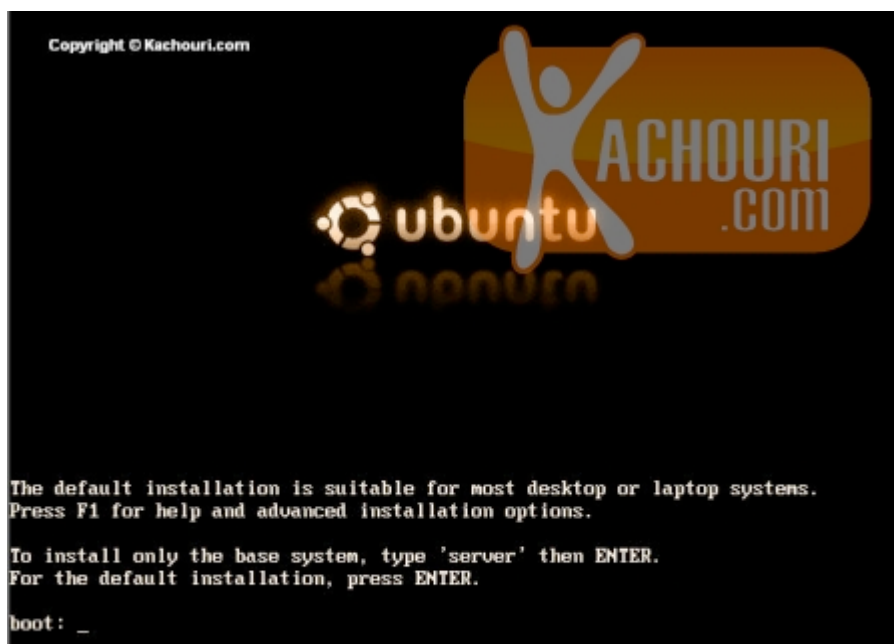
Copyright © Kachouri.com

KACHOURI .COM

ubuntu

The default installation is suitable for most desktop or laptop systems. Press F1 for help and advanced installation options.

To install only the base system, type 'server' then ENTER. For the default installation, press ENTER.

boot: _